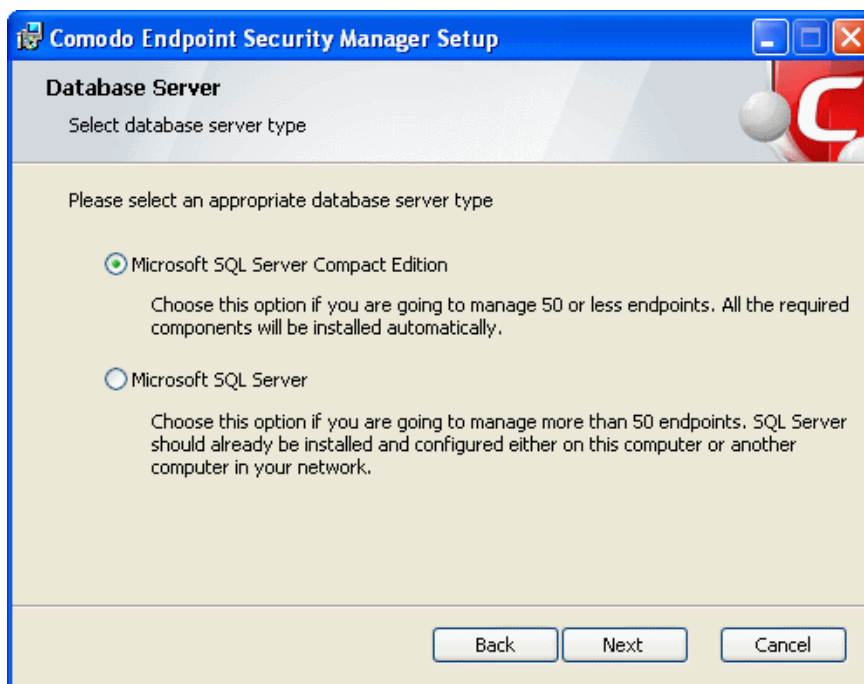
Comodo Endpoint Security Manager Setup

Database Server

Select database server type

Please select an appropriate database server type

Microsoft SQL Server Compact Edition

Choose this option if you are going to manage 50 or less endpoints. All the required components will be installed automatically.

Microsoft SQL Server

Choose this option if you are going to manage more than 50 endpoints. SQL Server should already be installed and configured either on this computer or another computer in your network.

Back Next Cancel